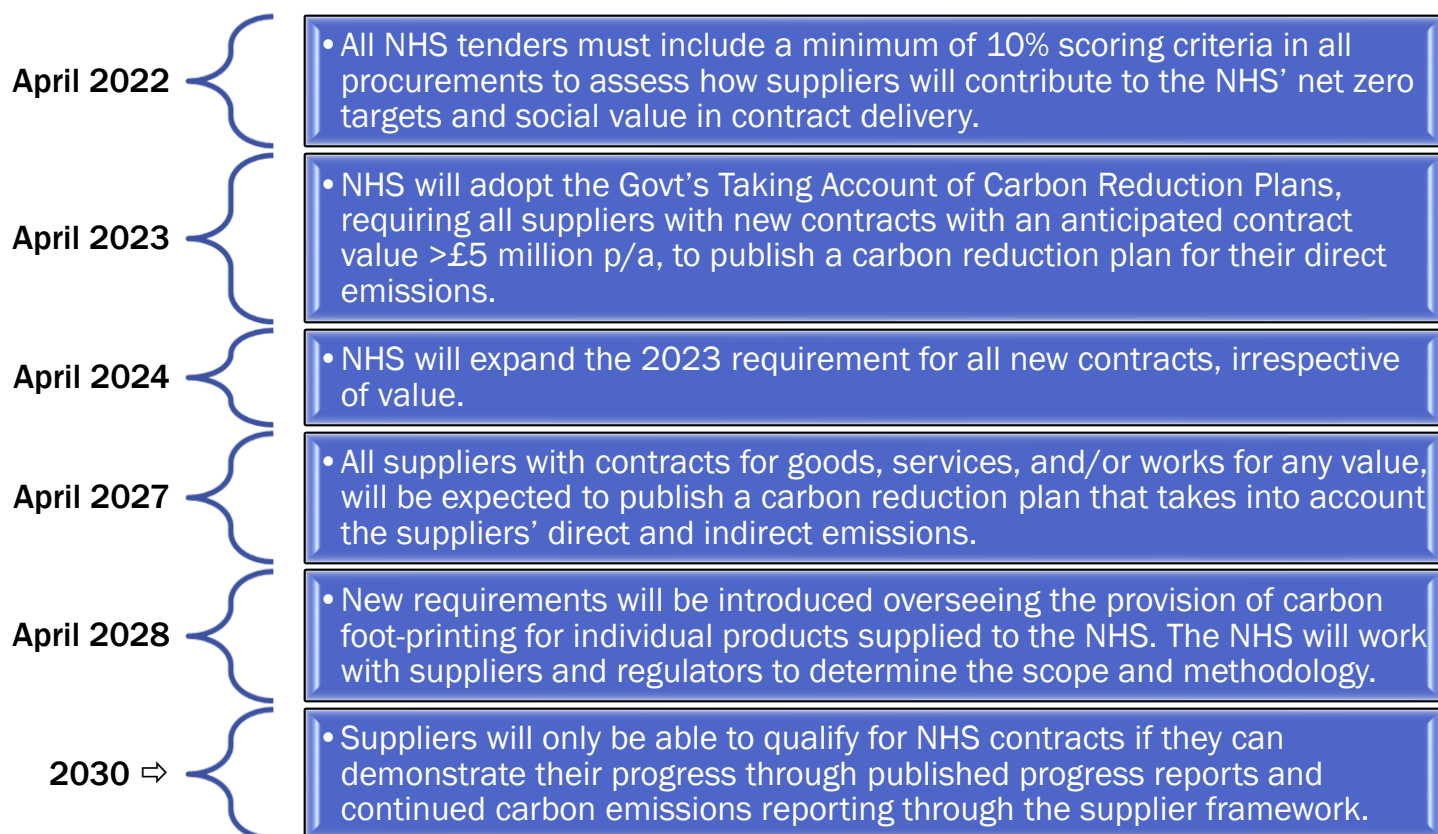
April 2022

• All NHS tenders must include a minimum of 10% scoring criteria in all procurements to assess how suppliers will contribute to the NHS' net zero targets and social value in contract delivery.

April 2023

• NHS will adopt the Govt's Taking Account of Carbon Reduction Plans, requiring all suppliers with new contracts with an anticipated contract value >£5 million p/a, to publish a carbon reduction plan for their direct emissions.

April 2024

• NHS will expand the 2023 requirement for all new contracts, irrespective of value.

April 2027

• All suppliers with contracts for goods, services, and/or works for any value, will be expected to publish a carbon reduction plan that takes into account the suppliers' direct and indirect emissions.

April 2028

• New requirements will be introduced overseeing the provision of carbon foot-printing for individual products supplied to the NHS. The NHS will work with suppliers and regulators to determine the scope and methodology.

2030 ⇨

• Suppliers will only be able to qualify for NHS contracts if they can demonstrate their progress through published progress reports and continued carbon emissions reporting through the supplier framework.